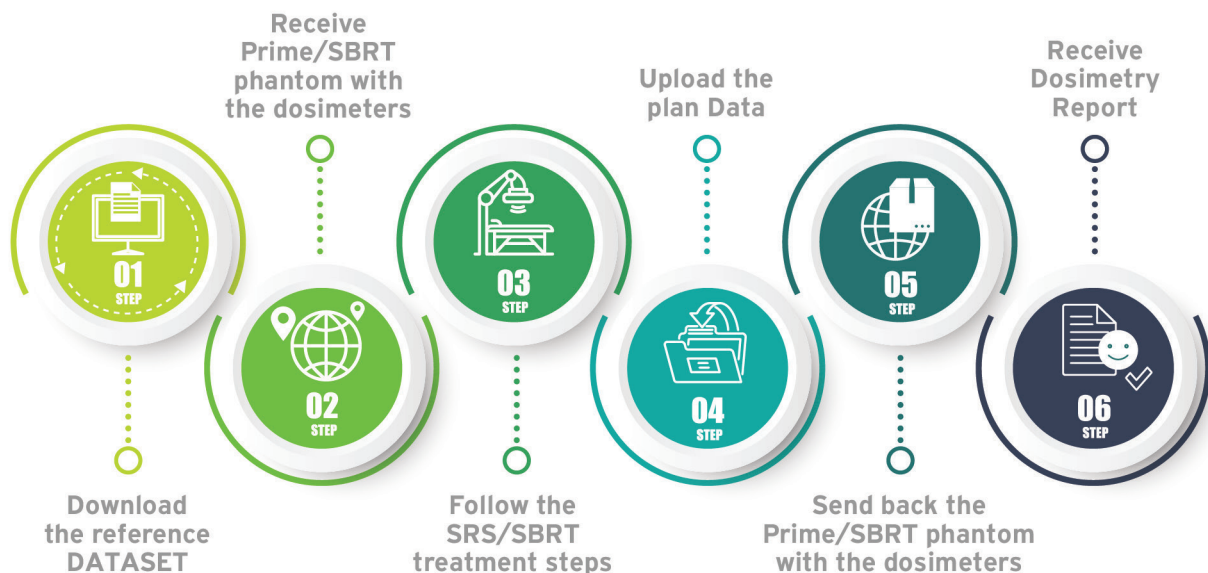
01
STEP

Download the reference DATASET

Receive Prime/SBRT phantom with the dosimeters

02
STEP

03
STEP

Follow the SRS/SBRT treatment steps

Upload the plan Data

04
STEP

05
STEP

Send back the Prime/SBRT phantom with the dosimeters

Receive Dosimetry Report

06
STEP